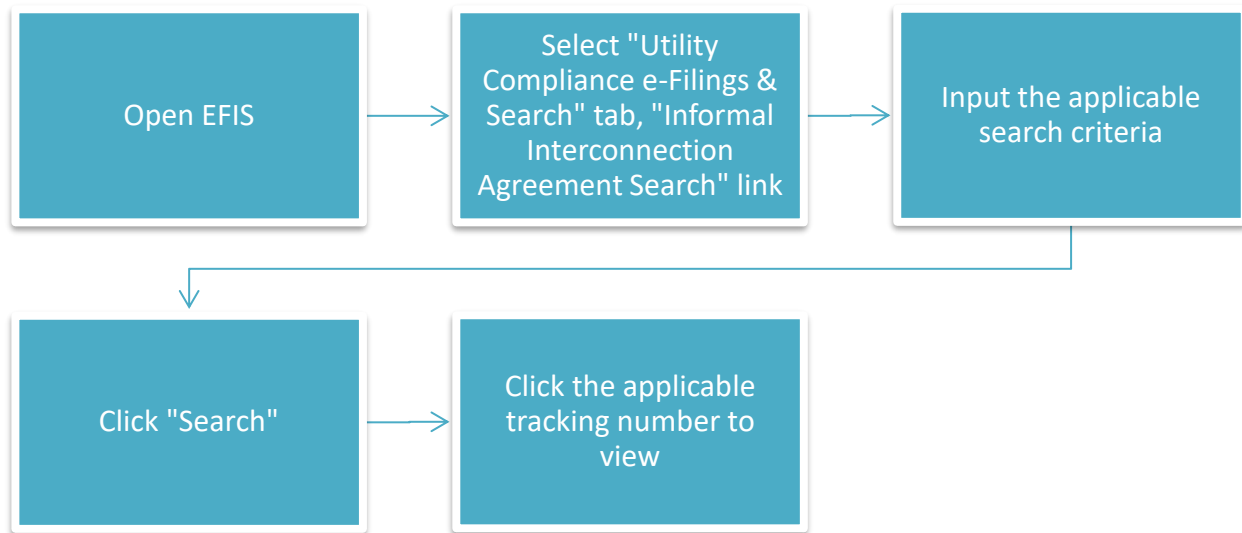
Open EFIS

Select "Utility Compliance e-Filings & Search" tab, "Informal Interconnection Agreement Search" link

Input the applicable search criteria

Click "Search"

Click the applicable tracking number to view